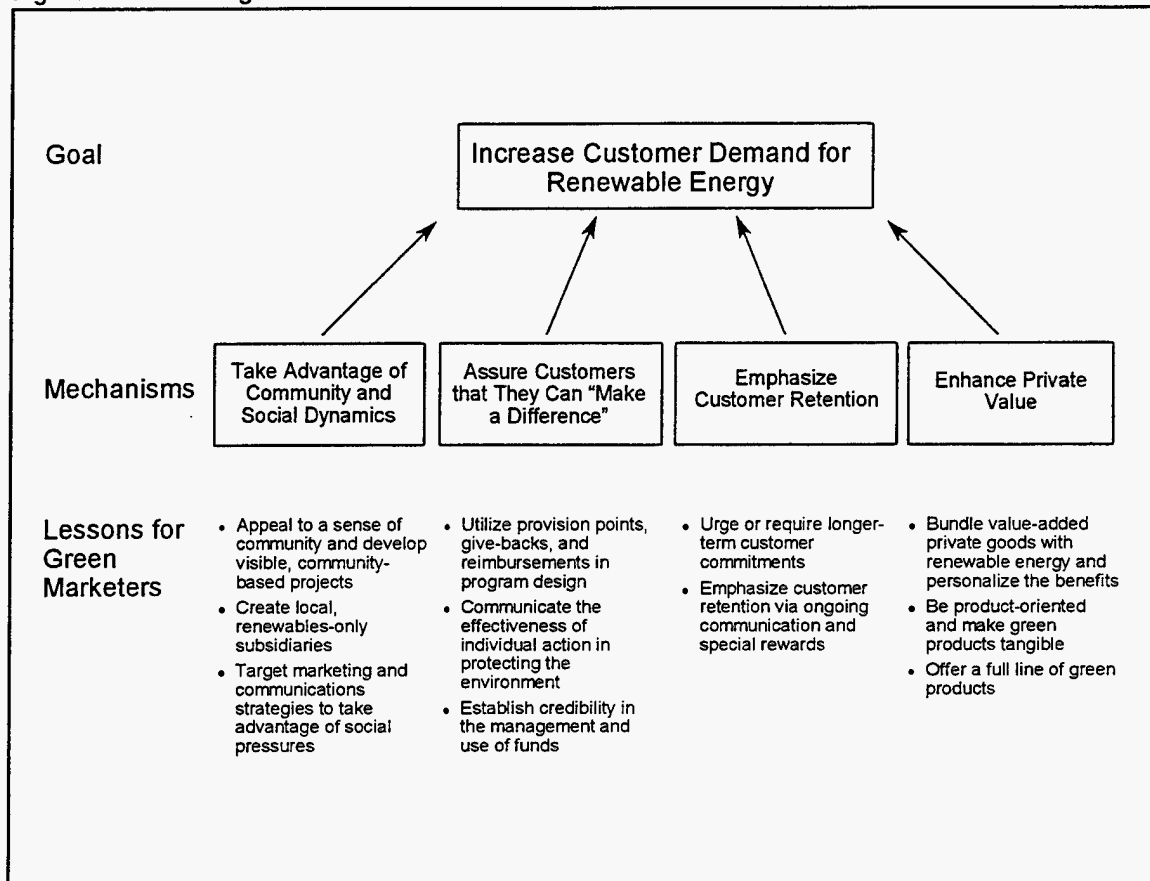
Goal

Increase Customer Demand for Renewable Energy

Mechanisms

Take Advantage of Community and Social Dynamics

Assure Customers that They Can "Make a Difference"

Emphasize Customer Retention

Enhance Private Value

Lessons for Green Marketers

- Appeal to a sense of community and develop visible, community-based projects
- Create local, renewables-only subsidiaries
- Target marketing and communications strategies to take advantage of social pressures

- Utilize provision points, give-backs, and reimbursements in program design
- Communicate the effectiveness of individual action in protecting the environment
- Establish credibility in the management and use of funds

- Urge or require longer-term customer commitments
- Emphasize customer retention via ongoing communication and special rewards

- Bundle value-added private goods with renewable energy and personalize the benefits
- Be product-oriented and make green products tangible
- Offer a full line of green products